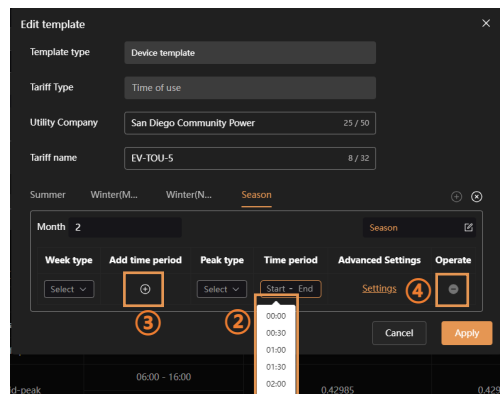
Edit template ×

Template type Device template

Tariff Type Time of use

Utility Company San Diego Community Power 25 / 50

Tariff name EV-TOU-5 8 / 32

Summer Winter(M... Winter(N... Season

Month 2 Season

| Week type | Add time period | Peak type | Time period | Advanced Settings | Operate |
|---|---|---|---|---|---|
| Select | ⊕ | Select | Start - End | Settings | ④ |

③ ②

00:00
00:30
01:00
01:30
02:00

Cancel Apply

06:00 - 16:00
d-peak 0.42985